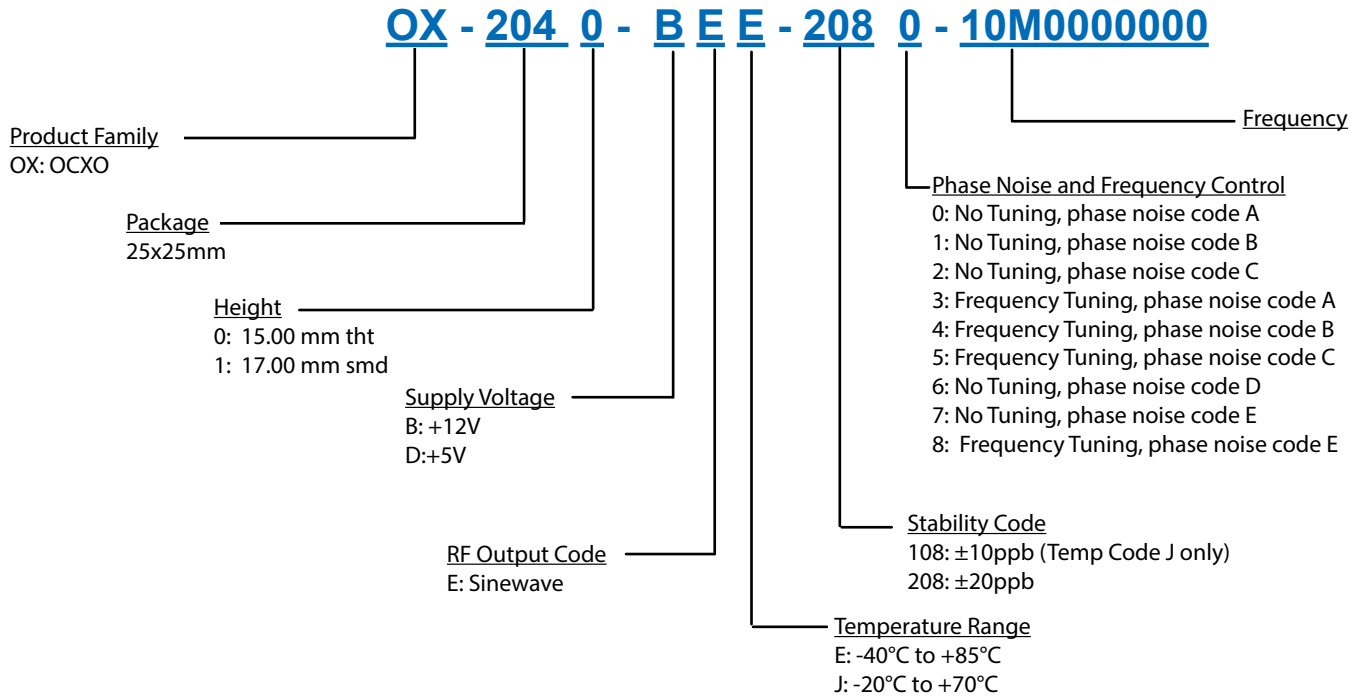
OX - 204 0 - B E E - 208 0 - 10M0000000

Frequency

Product Family
OX: OCXO

Package
25x25mm

Height
0: 15.00 mm tht
1: 17.00 mm smd

Supply Voltage
B: +12V
D:+5V

RF Output Code
E: Sinewave

Phase Noise and Frequency Control
0: No Tuning, phase noise code A
1: No Tuning, phase noise code B
2: No Tuning, phase noise code C
3: Frequency Tuning, phase noise code A
4: Frequency Tuning, phase noise code B
5: Frequency Tuning, phase noise code C
6: No Tuning, phase noise code D
7: No Tuning, phase noise code E
8: Frequency Tuning, phase noise code E

Stability Code
108: ±10ppb (Temp Code J only)
208: ±20ppb

Temperature Range
E: -40°C to +85°C
J: -20°C to +70°C